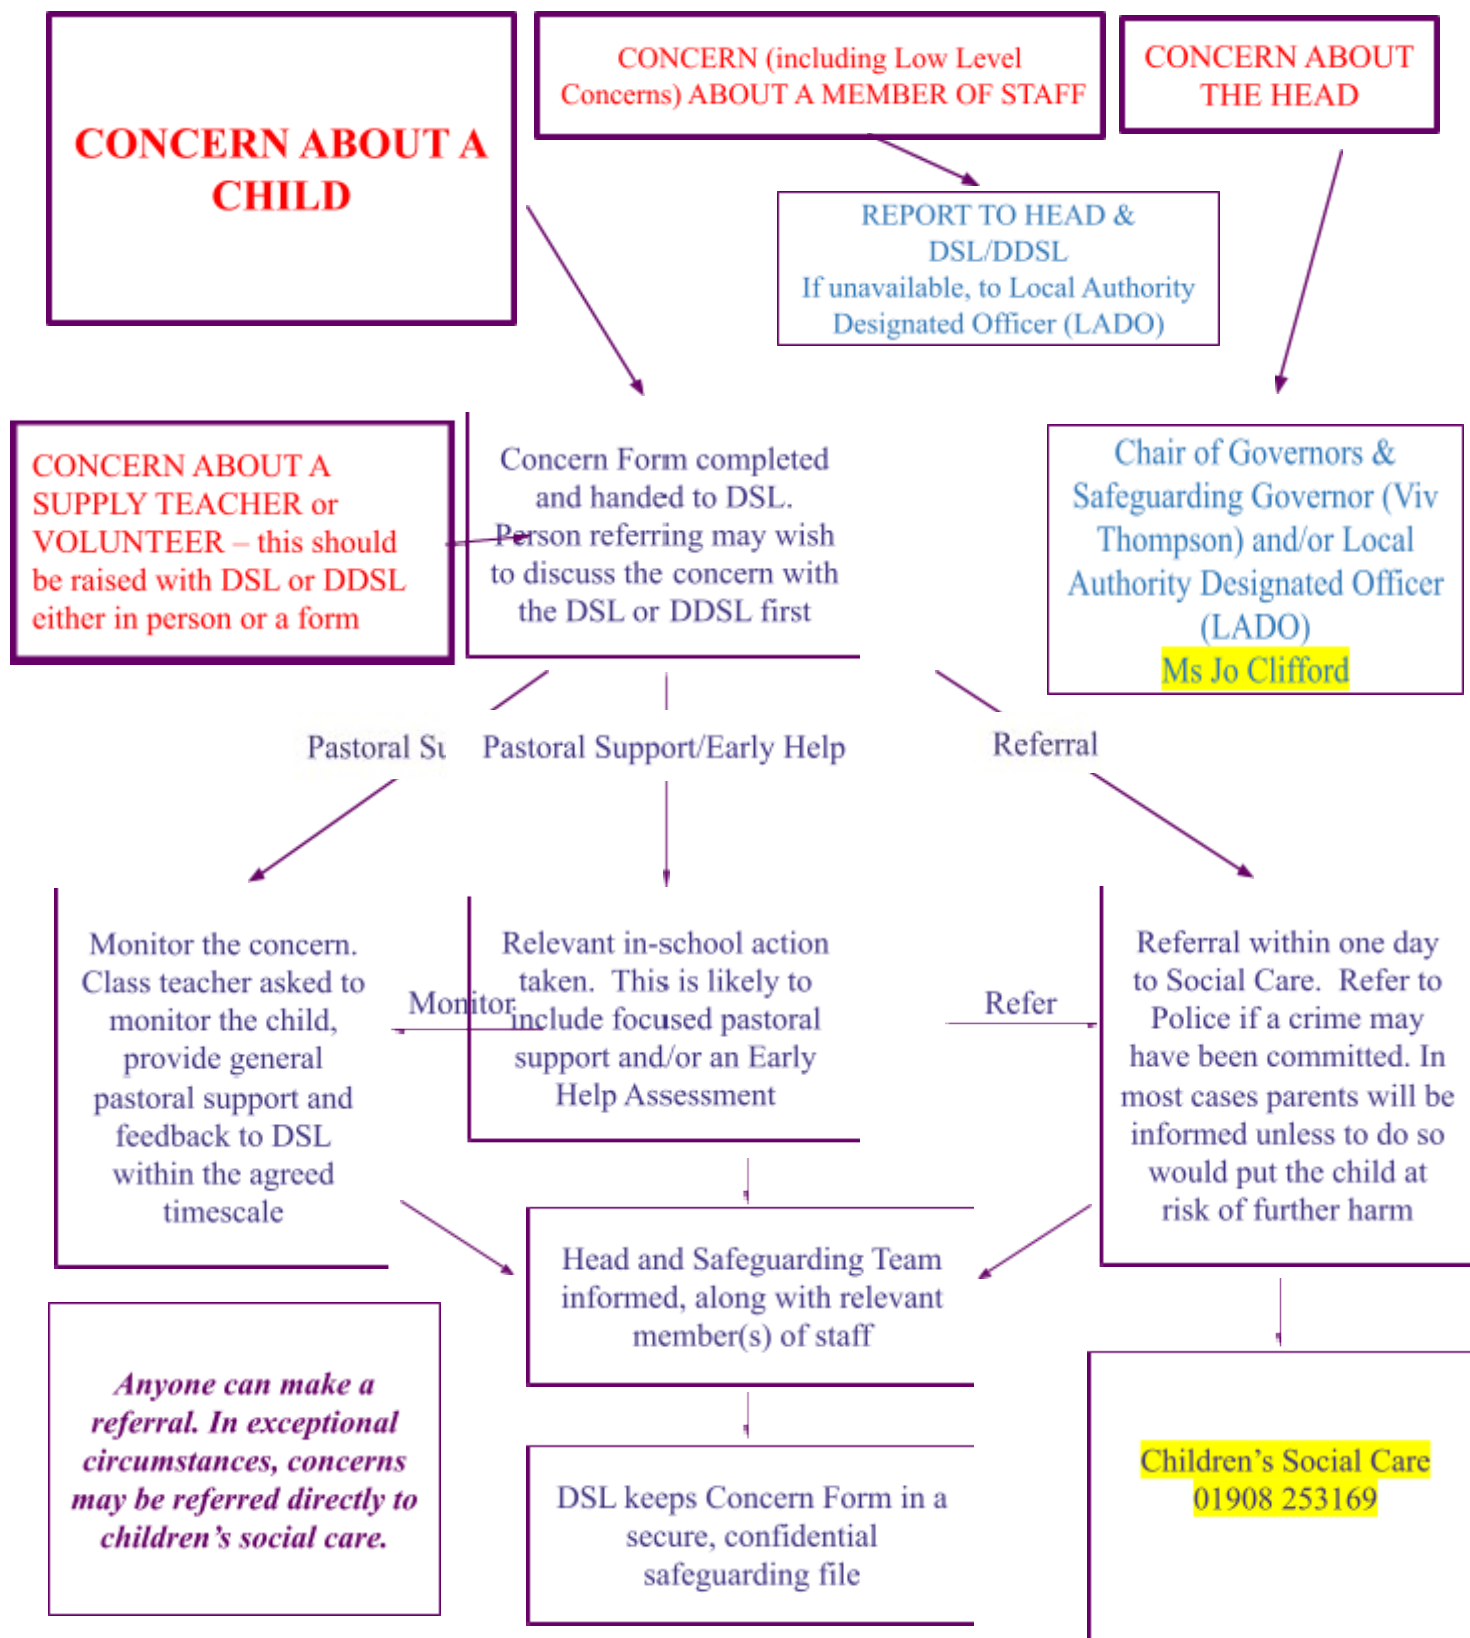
CONCERN ABOUT A CHILD

CONCERN (including Low Level Concerns) ABOUT A MEMBER OF STAFF

CONCERN ABOUT THE HEAD

REPORT TO HEAD & DSL/DDSL
If unavailable, to Local Authority Designated Officer (LADO)

CONCERN ABOUT A SUPPLY TEACHER or VOLUNTEER – this should be raised with DSL or DDSL either in person or a form

Concern Form completed and handed to DSL. Person referring may wish to discuss the concern with the DSL or DDSL first

Chair of Governors & Safeguarding Governor (Viv Thompson) and/or Local Authority Designated Officer (LADO)
Ms Jo Clifford

Pastoral Su

Pastoral Support/Early Help

Referral

Monitor the concern. Class teacher asked to monitor the child, provide general pastoral support and feedback to DSL within the agreed timescale

Monitor

Relevant in-school action taken. This is likely to include focused pastoral support and/or an Early Help Assessment

Refer

Referral within one day to Social Care. Refer to Police if a crime may have been committed. In most cases parents will be informed unless to do so would put the child at risk of further harm

Head and Safeguarding Team informed, along with relevant member(s) of staff

*Anyone can make a referral. In exceptional circumstances, concerns may be referred directly to children's social care.*

DSL keeps Concern Form in a secure, confidential safeguarding file

Children's Social Care
01908 253169